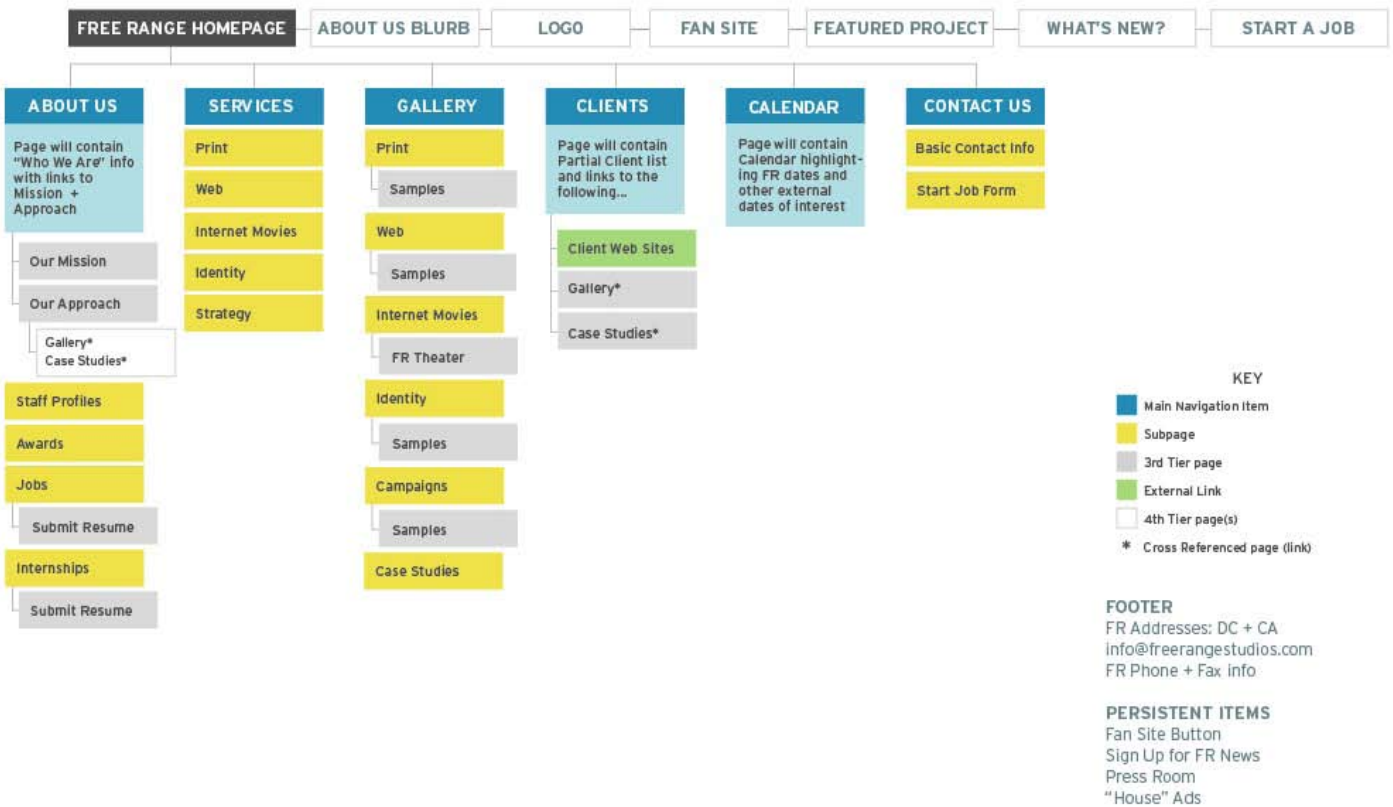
FREE RANGE HOMEPAGE | ABOUT US BLURB | LOGO | FAN SITE | FEATURED PROJECT | WHAT'S NEW? | START A JOB

ABOUT US
Page will contain "Who We Are" info with links to Mission + Approach
Our Mission
Our Approach
Gallery*
Case Studies*
Staff Profiles
Awards
Jobs
Submit Resume
Internships
Submit Resume

SERVICES
Print
Web
Internet Movies
Identity
Strategy

GALLERY
Print
Samples
Web
Samples
Internet Movies
FR Theater
Identity
Samples
Campaigns
Samples
Case Studies

CLIENTS
Page will contain Partial Client list and links to the following...
Client Web Sites
Gallery*
Case Studies*

CALENDAR
Page will contain Calendar highlighting FR dates and other external dates of interest

CONTACT US
Basic Contact Info
Start Job Form

KEY
Main Navigation Item
Subpage
3rd Tier page
External Link
4th Tier page(s)
* Cross Referenced page (link)

FOOTER
FR Addresses: DC + CA
info@freerangestudios.com
FR Phone + Fax info

PERSISTENT ITEMS
Fan Site Button
Sign Up for FR News
Press Room
"House" Ads